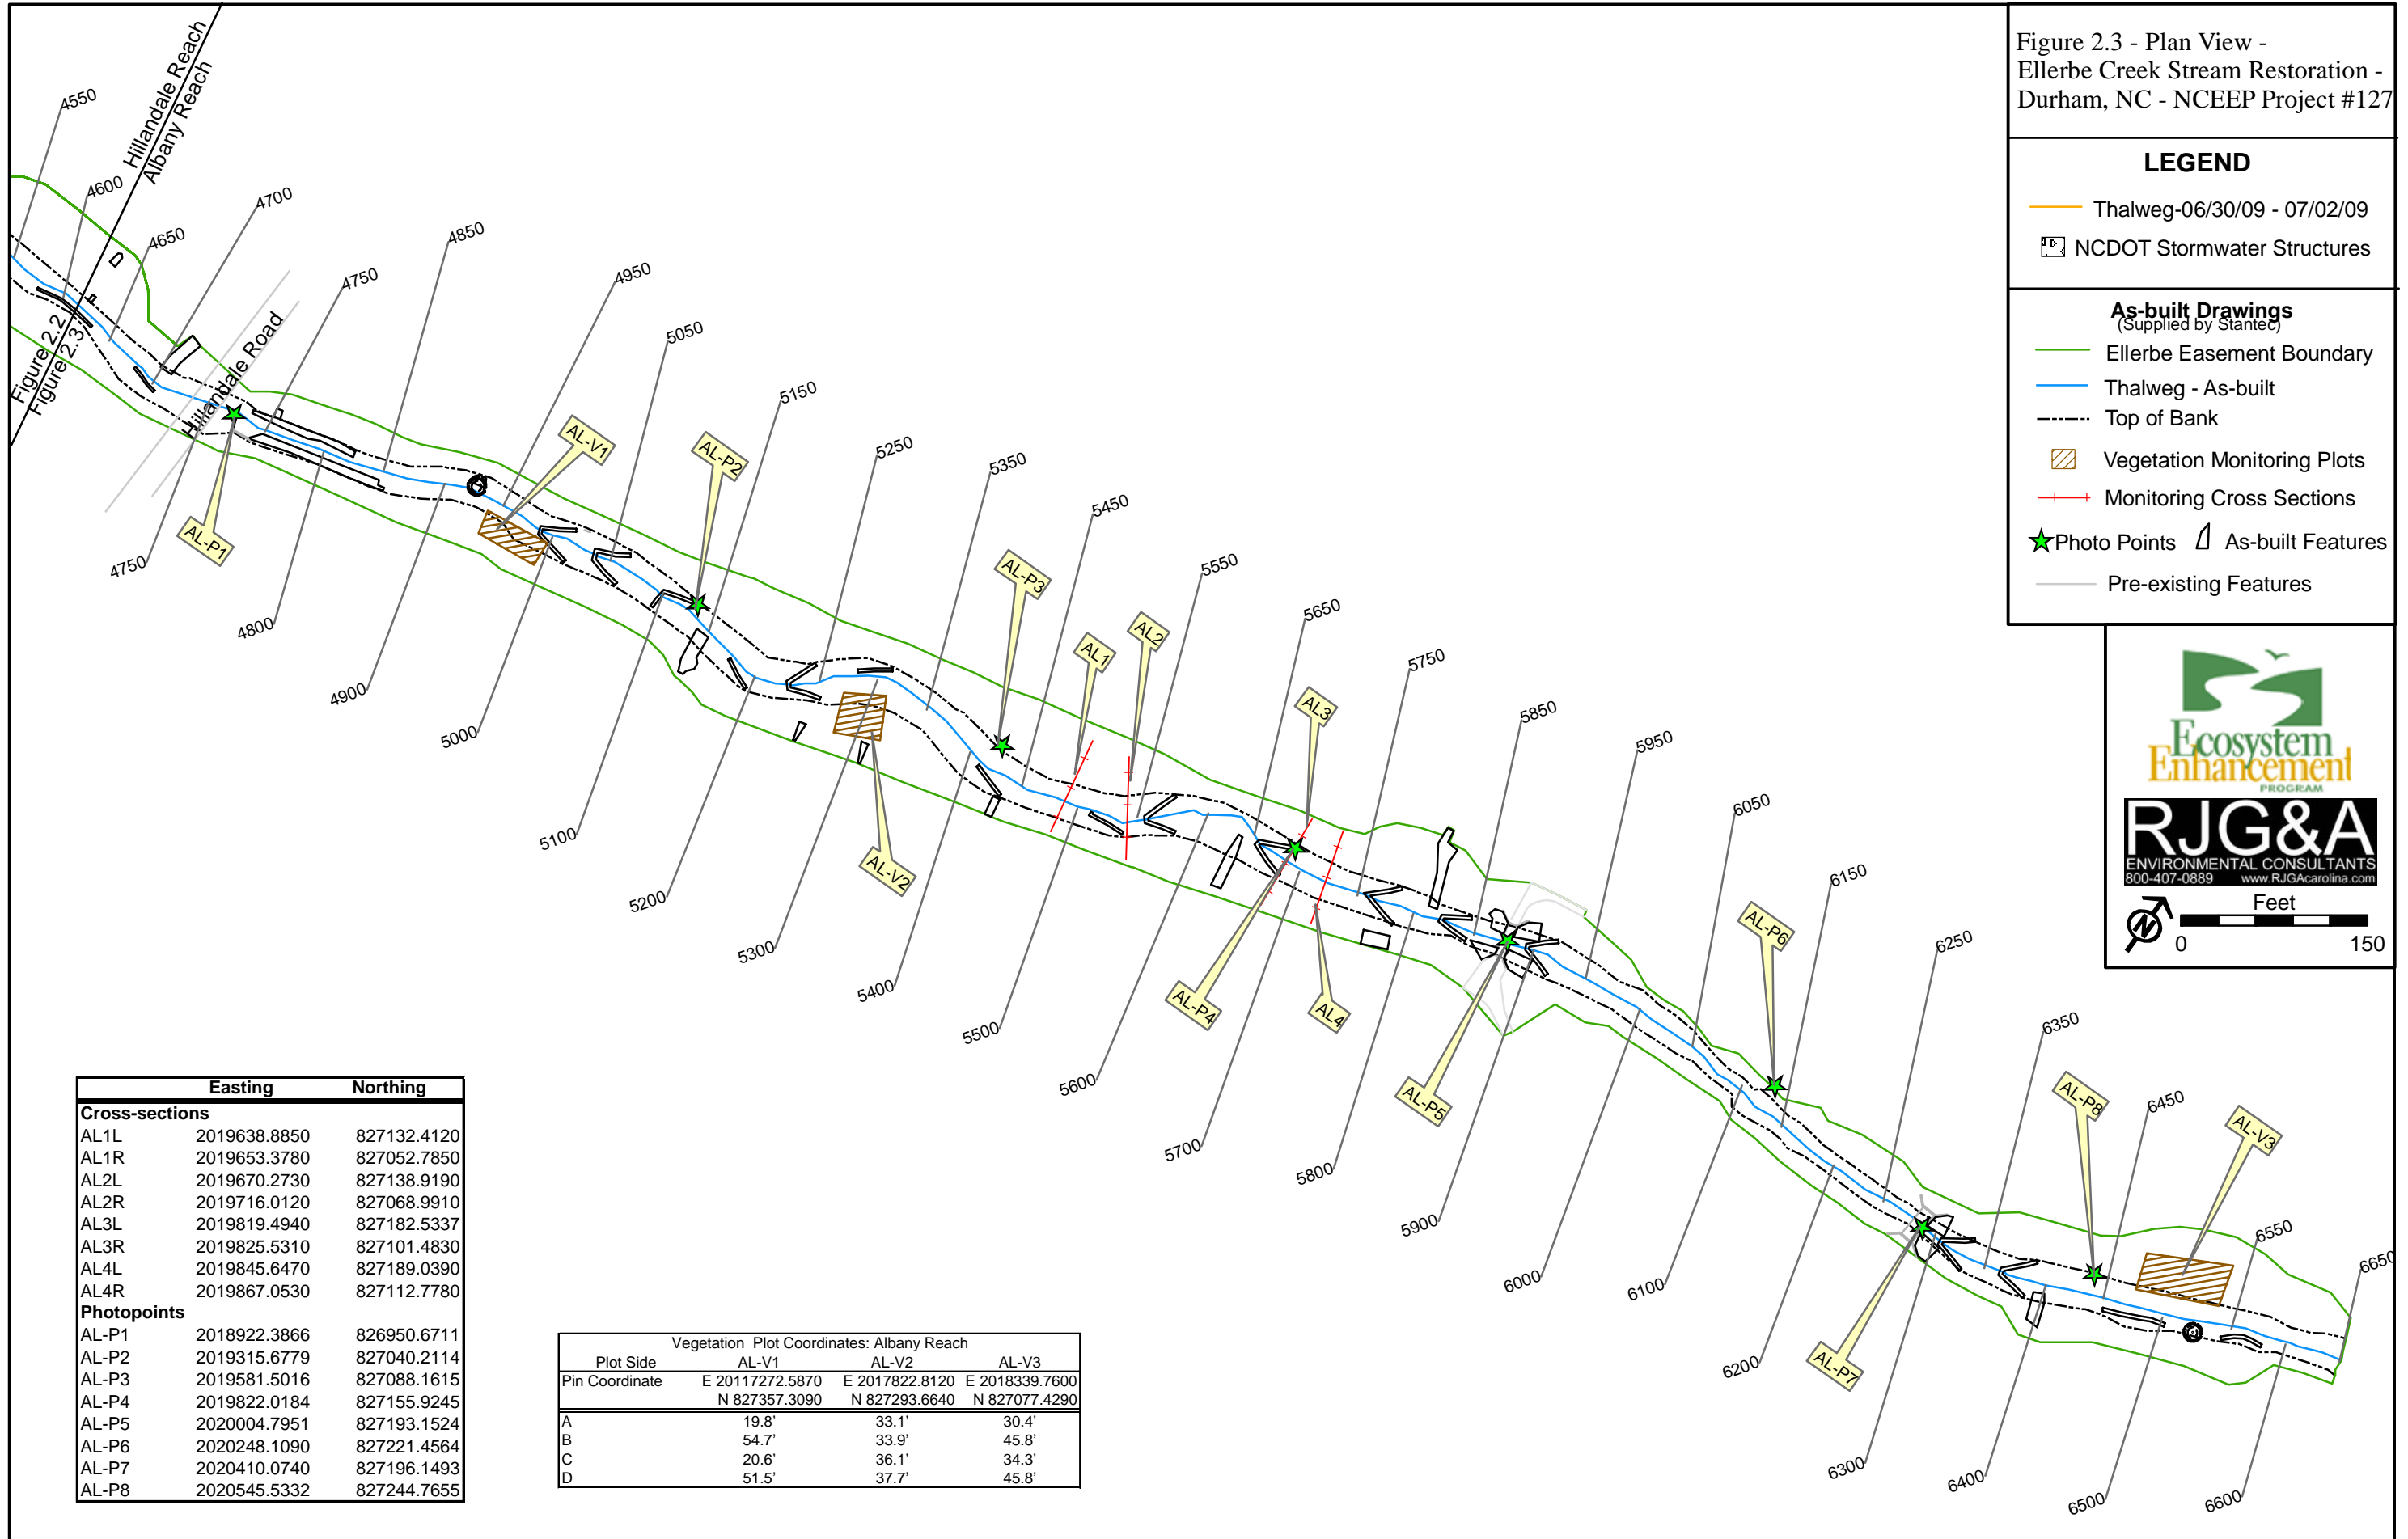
Figure 2.3 - Plan View - Ellerbe Creek Stream Restoration - Durham, NC - NCEEP Project #127

LEGEND

Thalweg-06/30/09 - 07/02/09

NCDOT Stormwater Structures

As-built Drawings
(Supplied by Stantec)

Ellerbe Easement Boundary

Thalweg - As-built

Top of Bank

Vegetation Monitoring Plots

Monitoring Cross Sections

Photo Points

As-built Features

Pre-existing Features

Ecosystem Enhancement PROGRAM

RJG&A
ENVIRONMENTAL CONSULTANTS
800-407-0889 www.RJGAcarolina.com

Feet
0 150

Hillandale Reach
Albany Reach
Hillandale Road
Figure 2.2
Figure 2.3

4550 4600 4650 4700 4750 4750 4800 4850 4900 4950 5000 5050 5100 5150 5200 5250 5300 5350 5400 5450 5500 5550 5600 5650 5700 5750 5800 5850 5900 5950 6000 6050 6100 6150 6200 6250 6300 6350 6400 6450 6500 6550 6600 6650

AL-P1 AL-V1 AL-P2 AL-V2 AL-P3 AL1 AL2 AL3 AL-P4 AL4 AL-P5 AL-P6 AL-P7 AL-P8 AL-V3

| | Easting | Northing |
|---|---|---|
| **Cross-sections** | | |
| AL1L | 2019638.8850 | 827132.4120 |
| AL1R | 2019653.3780 | 827052.7850 |
| AL2L | 2019670.2730 | 827138.9190 |
| AL2R | 2019716.0120 | 827068.9910 |
| AL3L | 2019819.4940 | 827182.5337 |
| AL3R | 2019825.5310 | 827101.4830 |
| AL4L | 2019845.6470 | 827189.0390 |
| AL4R | 2019867.0530 | 827112.7780 |
| **Photopoints** | | |
| AL-P1 | 2018922.3866 | 826950.6711 |
| AL-P2 | 2019315.6779 | 827040.2114 |
| AL-P3 | 2019581.5016 | 827088.1615 |
| AL-P4 | 2019822.0184 | 827155.9245 |
| AL-P5 | 2020004.7951 | 827193.1524 |
| AL-P6 | 2020248.1090 | 827221.4564 |
| AL-P7 | 2020410.0740 | 827196.1493 |
| AL-P8 | 2020545.5332 | 827244.7655 |

Vegetation Plot Coordinates: Albany Reach

| Plot Side | AL-V1 | AL-V2 | AL-V3 |
|---|---|---|---|
| Pin Coordinate | E 20117272.5870 N 827357.3090 | E 2017822.8120 N 827293.6640 | E 2018339.7600 N 827077.4290 |
| A | 19.8' | 33.1' | 30.4' |
| B | 54.7' | 33.9' | 45.8' |
| C | 20.6' | 36.1' | 34.3' |
| D | 51.5' | 37.7' | 45.8' |